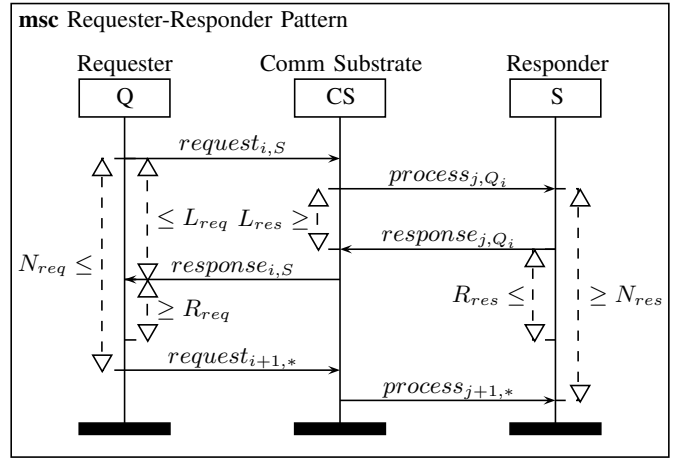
**msc** Requester-Responder Pattern

Requester

Q

Comm Substrate

CS

Responder

S

$request_{i,S}$

$process_{j,Q_i}$

$\leq L_{req}$ $L_{res} \geq$

$response_{j,Q_i}$

$N_{req} \leq$

$response_{i,S}$

$R_{res} \leq$

$\geq N_{res}$

$\geq R_{req}$

$request_{i+1,*}$

$process_{j+1,*}$